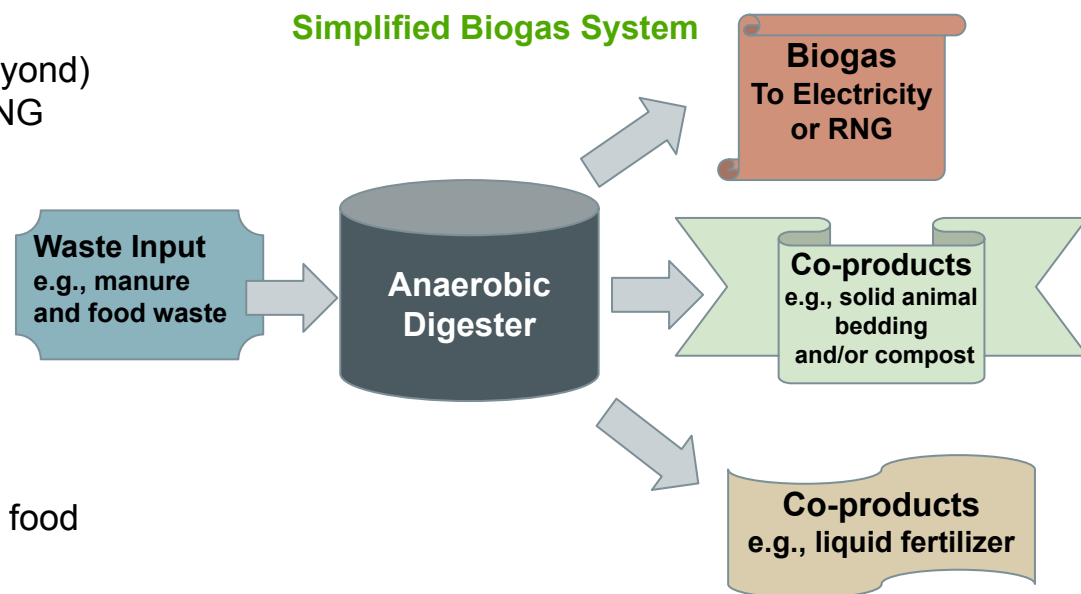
yond)
NG

food

Simplified Biogas System

Waste Input
e.g., manure and food waste

Anaerobic Digester

Biogas
To Electricity or RNG

Co-products
e.g., solid animal bedding and/or compost

Co-products
e.g., liquid fertilizer